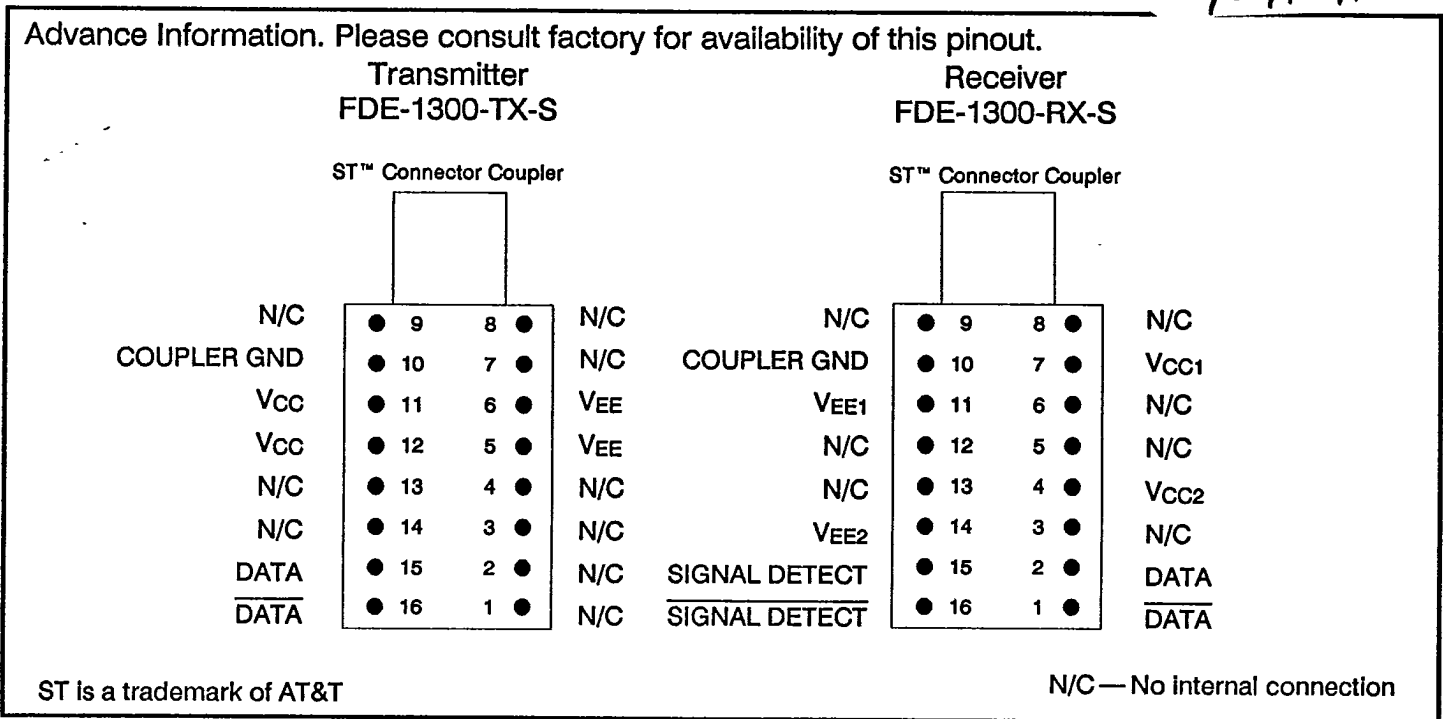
Advance Information. Please consult factory for availability of this pinout.

Transmitter
FDE-1300-TX-S

Receiver
FDE-1300-RX-S

ST™ Connector Coupler

ST™ Connector Coupler

N/C 9 8 N/C
COUPLER GND 10 7 N/C
$V_{CC}$ 11 6 $V_{EE}$
$V_{CC}$ 12 5 $V_{EE}$
N/C 13 4 N/C
N/C 14 3 N/C
DATA 15 2 N/C
$\overline{DATA}$ 16 1 N/C

N/C 9 8 N/C
COUPLER GND 10 7 $V_{CC1}$
$V_{EE1}$ 11 6 N/C
N/C 12 5 N/C
N/C 13 4 $V_{CC2}$
$V_{EE2}$ 14 3 N/C
SIGNAL DETECT 15 2 DATA
$\overline{\text{SIGNAL DETECT}}$ 16 1 $\overline{DATA}$

ST is a trademark of AT&T

N/C — No internal connection